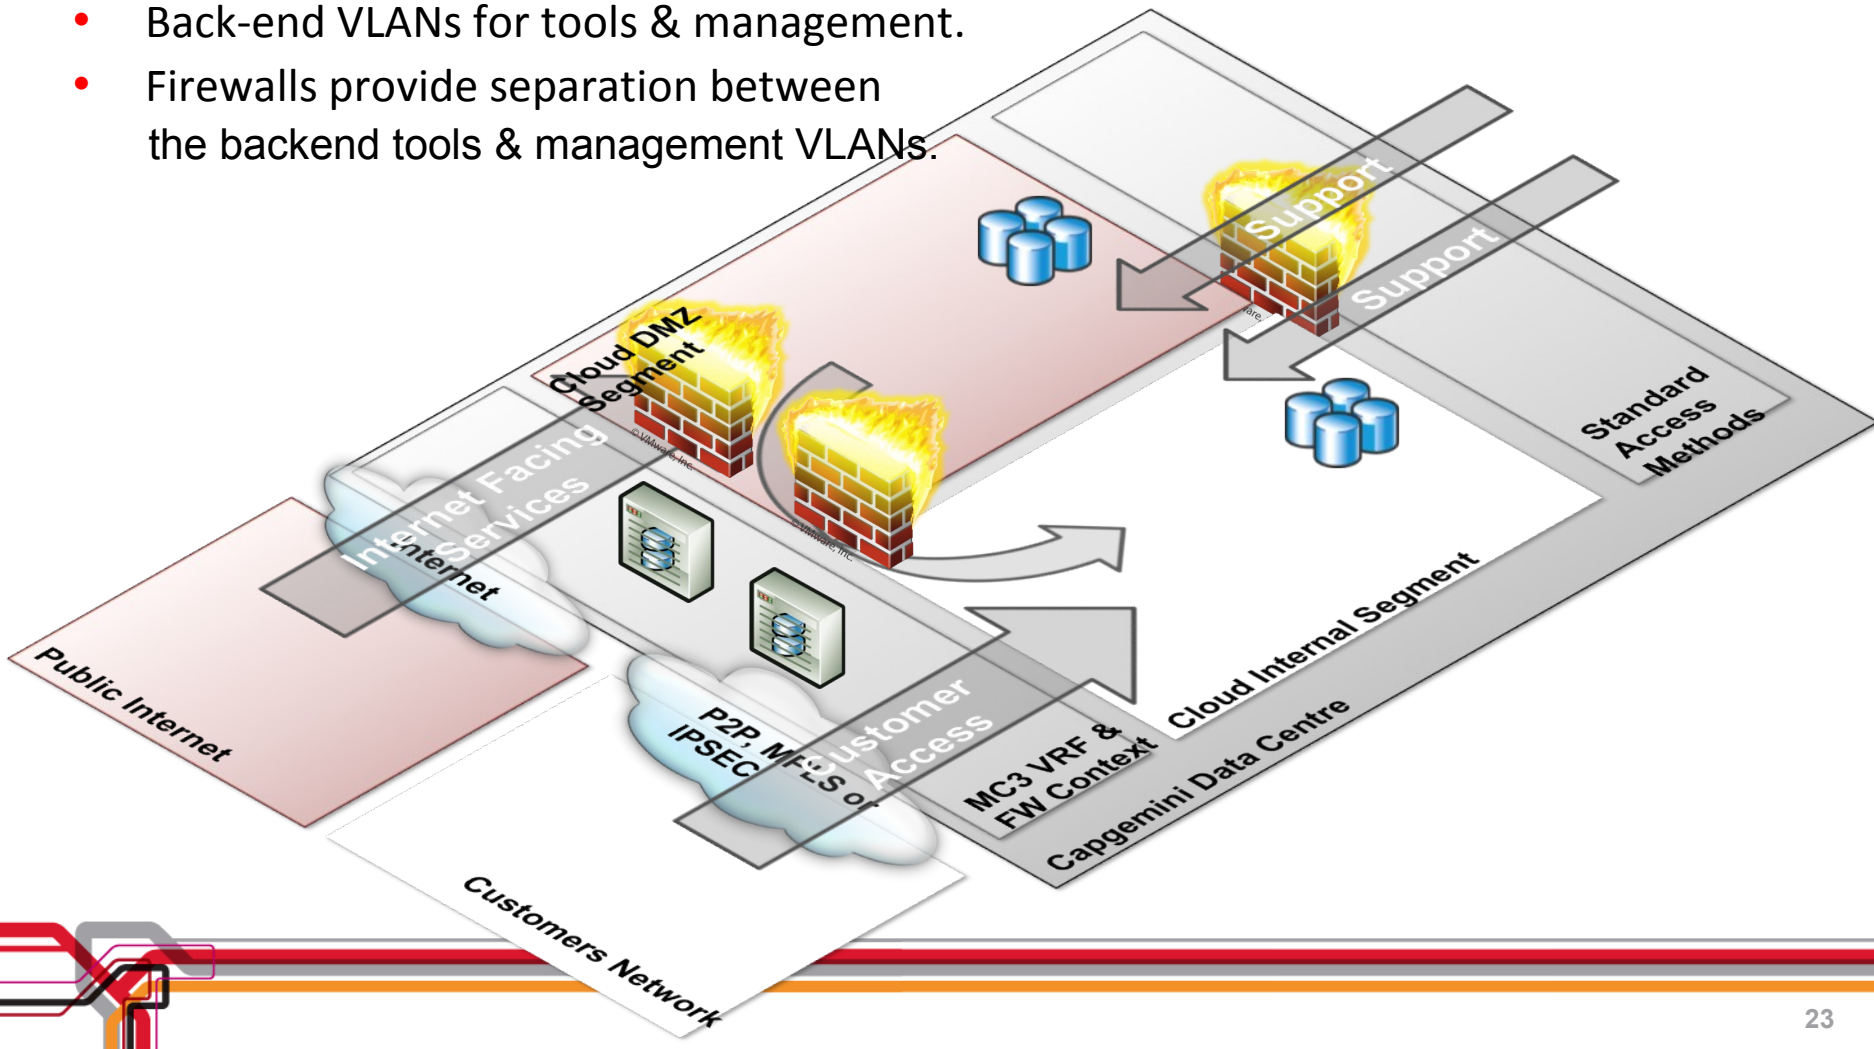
• Back-end VLANs for tools & management.
• Firewalls provide separation between the backend tools & management VLANs.

Support

Support

Cloud DMZ Segment

Standard Access Methods

Internet Facing Services

Internet

© VMware, Inc.

© VMware, Inc.

Public Internet

P2P, MPLS or IPSEC

Customer Access

MC3 VRF & FW Context

Cloud Internal Segment

Capgemini Data Centre

Customers Network

23